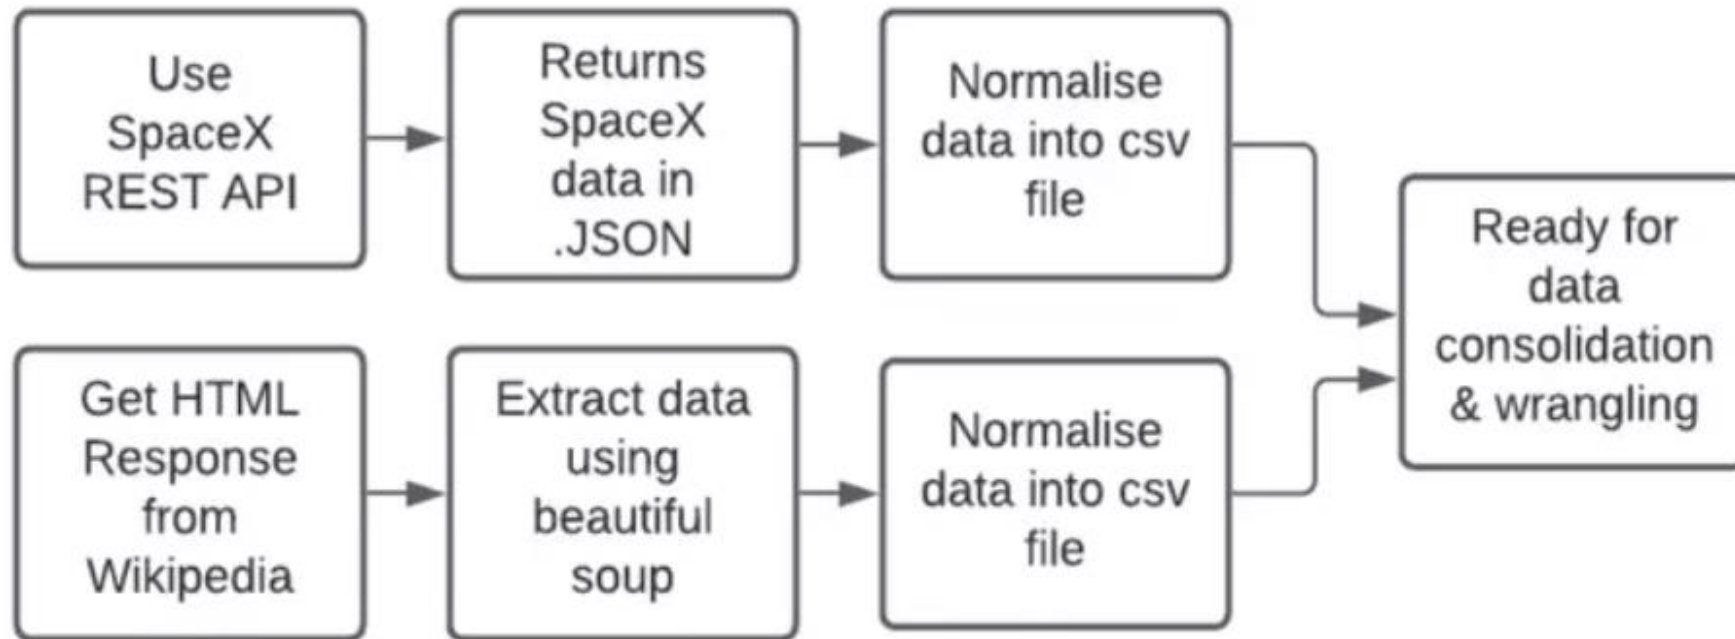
Use SpaceX REST API

Returns SpaceX data in .JSON

Normalise data into csv file

Get HTML Response from Wikipedia

Extract data using beautiful soup

Normalise data into csv file

Ready for data consolidation & wrangling